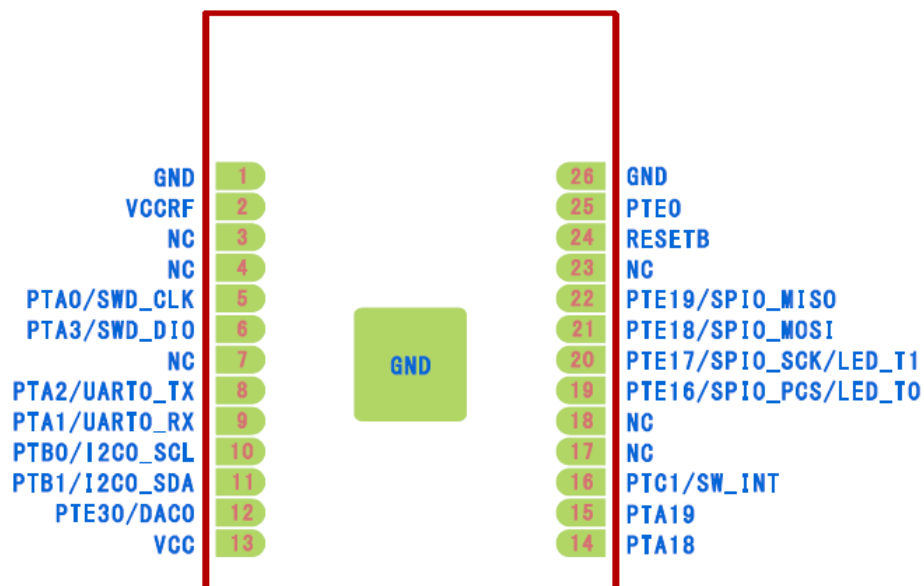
GND 1
VCCRF 2
NC 3
NC 4
PTA0/SWD_CLK 5
PTA3/SWD_DIO 6
NC 7
PTA2/UART0_TX 8
PTA1/UART0_RX 9
PTB0/I2C0_SCL 10
PTB1/I2C0_SDA 11
PTE30/DAC0 12
VCC 13

GND

26 GND
25 PTE0
24 RESETB
23 NC
22 PTE19/SPI0_MISO
21 PTE18/SPI0_MOSI
20 PTE17/SPI0_SCK/LED_T1
19 PTE16/SPI0_PCS/LED_T0
18 NC
17 NC
16 PTC1/SW_INT
15 PTA19
14 PTA18